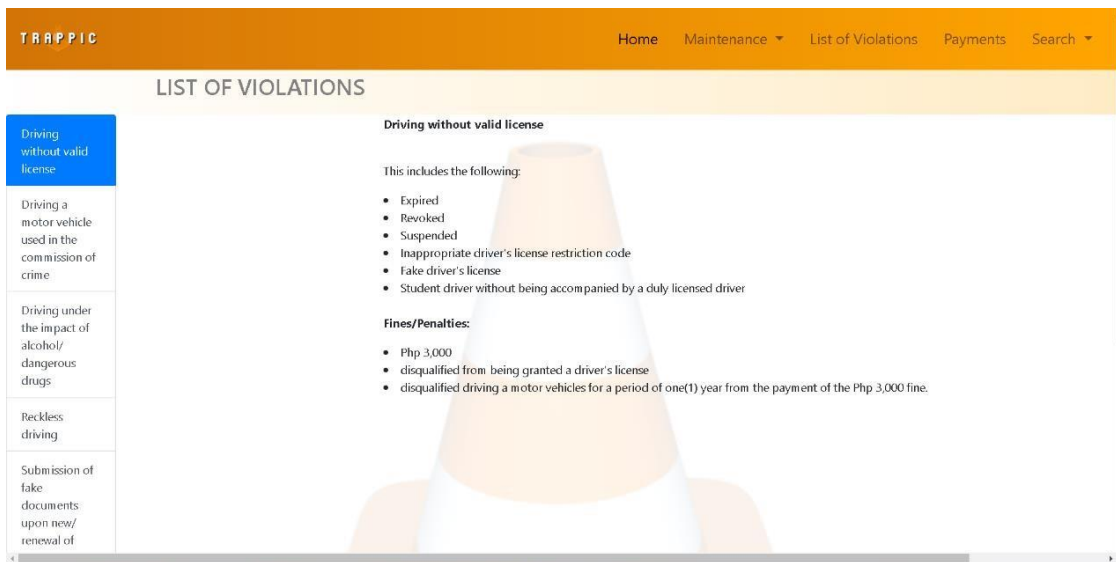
TRAPPIC

Home Maintenance ▾ List of Violations Payments Search ▾

LIST OF VIOLATIONS

Driving without valid license

Driving a motor vehicle used in the commission of crime

Driving under the impact of alcohol/ dangerous drugs

Reckless driving

Submission of fake documents upon new/ renewal of

Driving without valid license

This includes the following:

- Expired
- Revoked
- Suspended
- Inappropriate driver's license restriction code
- Fake driver's license
- Student driver without being accompanied by a duly licensed driver

Fines/Penalties:

- Php 3,000
- disqualified from being granted a driver's license
- disqualified driving a motor vehicles for a period of one(1) year from the payment of the Php 3,000 fine.